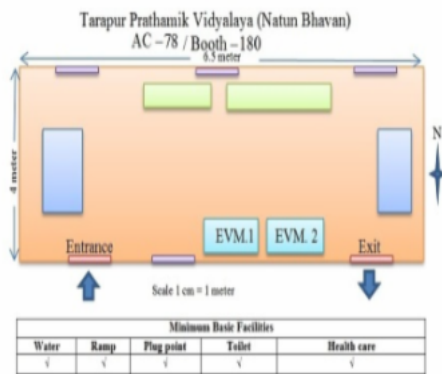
Tarapur Prathamik Vidyalaya (Natun Bhavan)
AC – 78 / Booth – 180

6.5 meter

4 meter

N

EVM.1

EVM. 2

Entrance

Exit

Scale 1 cm = 1 meter

| Minimum Basic Facilities | | | | |
|---|---|---|---|---|
| Water | Ramp | Plug point | Toilet | Health care |
| √ | √ | √ | √ | √ |